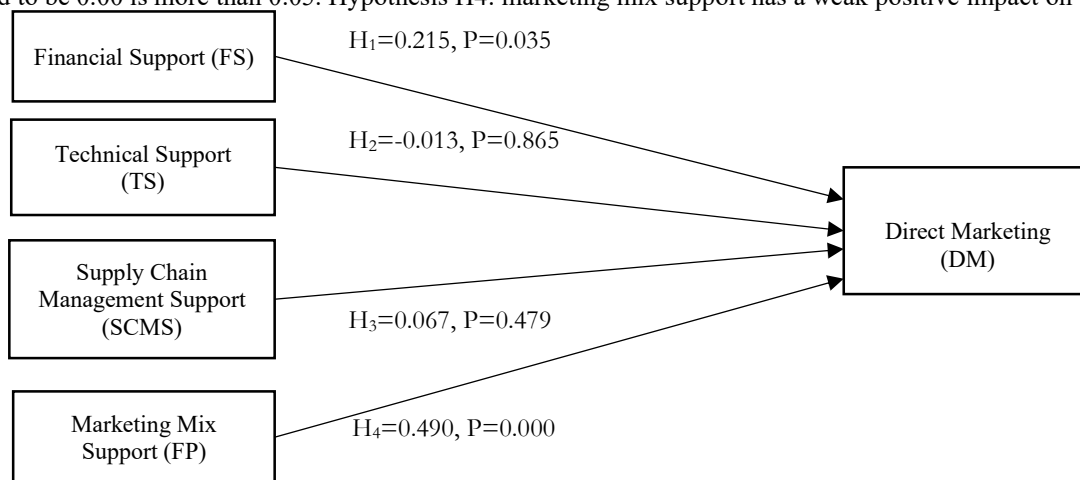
d to be 0.00 is more than 0.05. Hypothesis H4: marketing mix support has a weak positive impact on

Financial Support (FS)

$H_1$=0.215, P=0.035

Technical Support (TS)

$H_2$=-0.013, P=0.865

Supply Chain Management Support (SCMS)

$H_3$=0.067, P=0.479

Marketing Mix Support (FP)

$H_4$=0.490, P=0.000

Direct Marketing (DM)